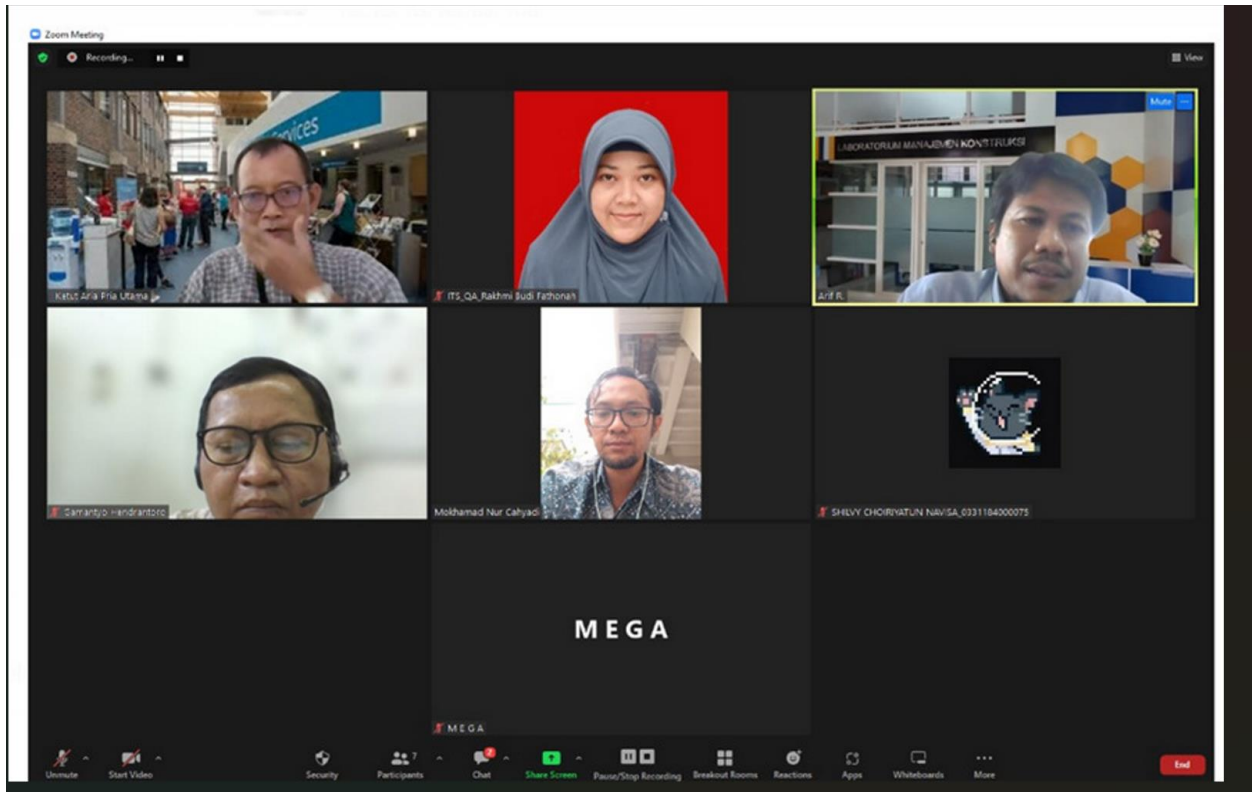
Zoom Meeting

Recording...

View

Services

Ketut Aria Pria Utama

ITS_QA_Rakhmi Budi Fathonah

Mute

LABORATORIUM MANAJEMEN KONSTRUKSI

Arif R.

Sarwantyo Hendrantoro

Mokhamad Nur Cahyadi

SHILVY CHOIRIYATUN NAVISA_03111840000075

MEGA

MEGA

Unmute

Start Video

Security

Participants 7

Chat 2

Share Screen

Pause/Stop Recording

Breakout Rooms

Reactions

Apps

Whiteboards

More

End